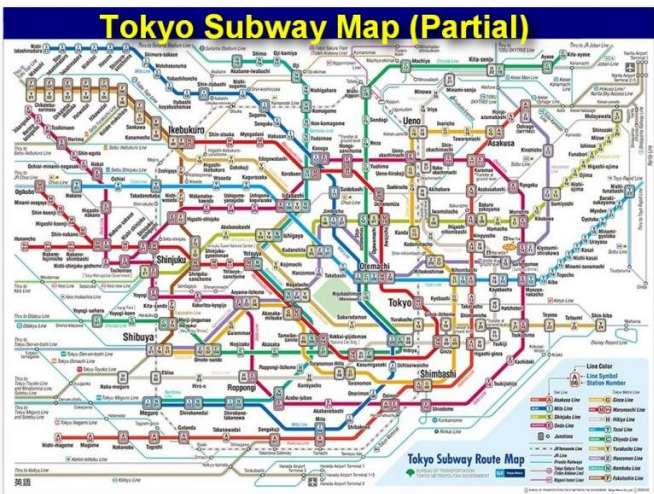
Tokyo Subway Map (Partial)

Ikebukuro

Shinjuku

Shibuya

Roppongi

Otemachi

Tokyo

Ueno

Asakusa

Shimbashi

Tokyo Subway Route Map

Line Color
Line Symbol
Station Number

Asakusa Line
Mita Line
Shinjuku Line
Oedo Line
Ginza Line
Marunouchi Line
Hibiya Line
Tozai Line
Chiyoda Line
Yurakucho Line
Hanzomon Line
Namboku Line
Fukutoshin Line

英語